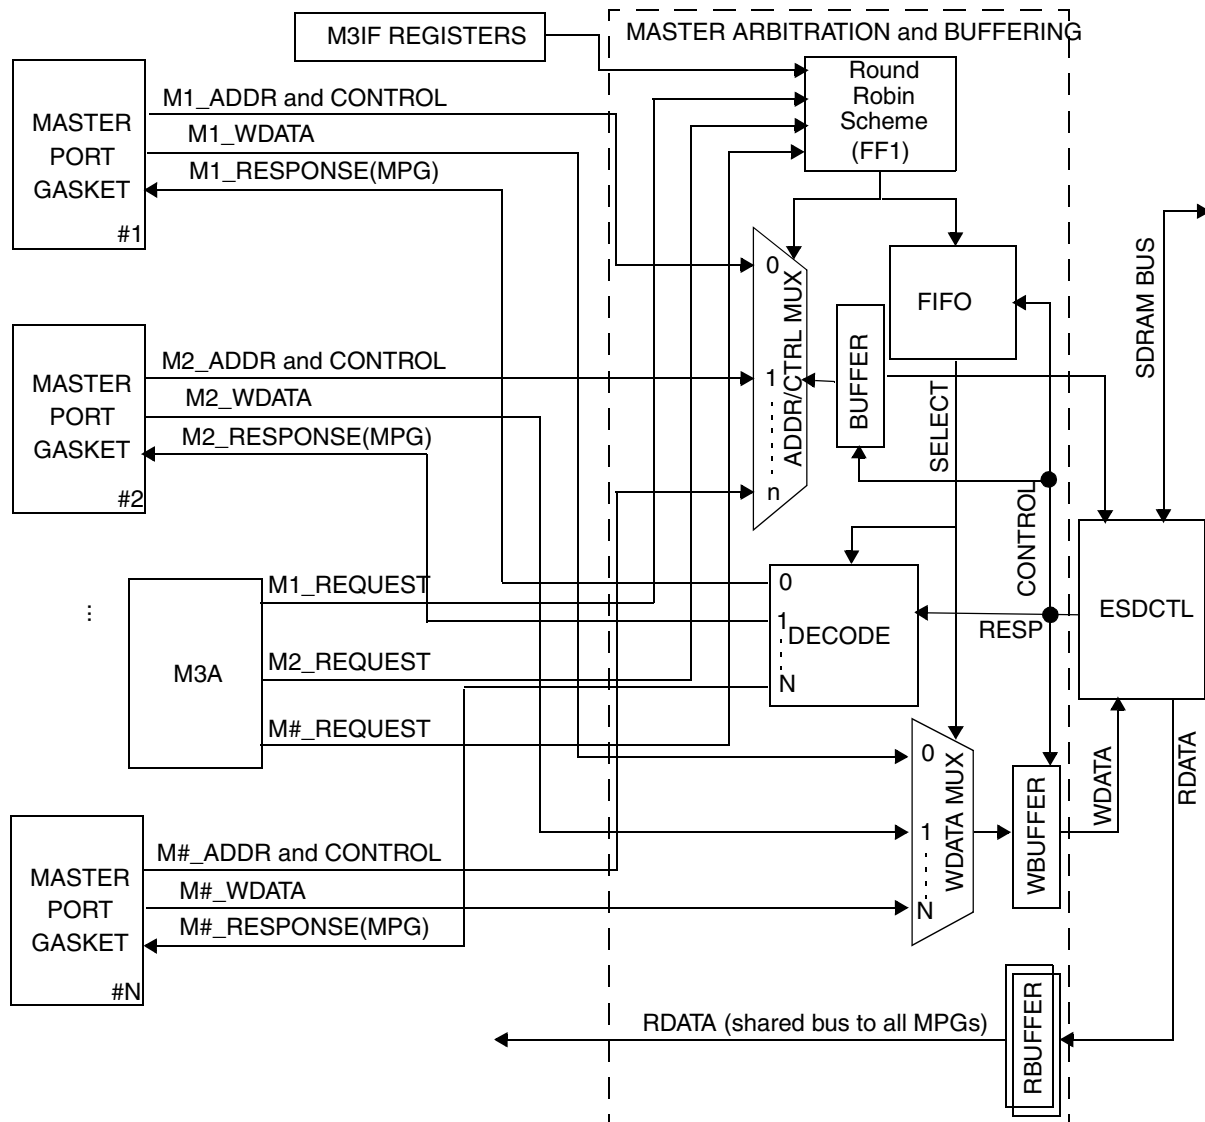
M3IF REGISTERS

MASTER ARBITRATION and BUFFERING

MASTER PORT GASKET #1

M1_ADDR and CONTROL

M1_WDATA

M1_RESPONSE(MPG)

Round Robin Scheme (FF1)

0

ADDR/CTRL MUX

1

n

FIFO

BUFFER

SDRAM BUS

MASTER PORT GASKET #2

M2_ADDR and CONTROL

M2_WDATA

M2_RESPONSE(MPG)

SELECT

CONTROL

M3A

M1_REQUEST

M2_REQUEST

M#_REQUEST

0

1

DECODE

N

RESP

ESDCTL

0

WDATA MUX

1

N

WBUFFER

WDATA

RDATA

MASTER PORT GASKET #N

M#_ADDR and CONTROL

M#_WDATA

M#_RESPONSE(MPG)

RDATA (shared bus to all MPGs)

RBUFFER